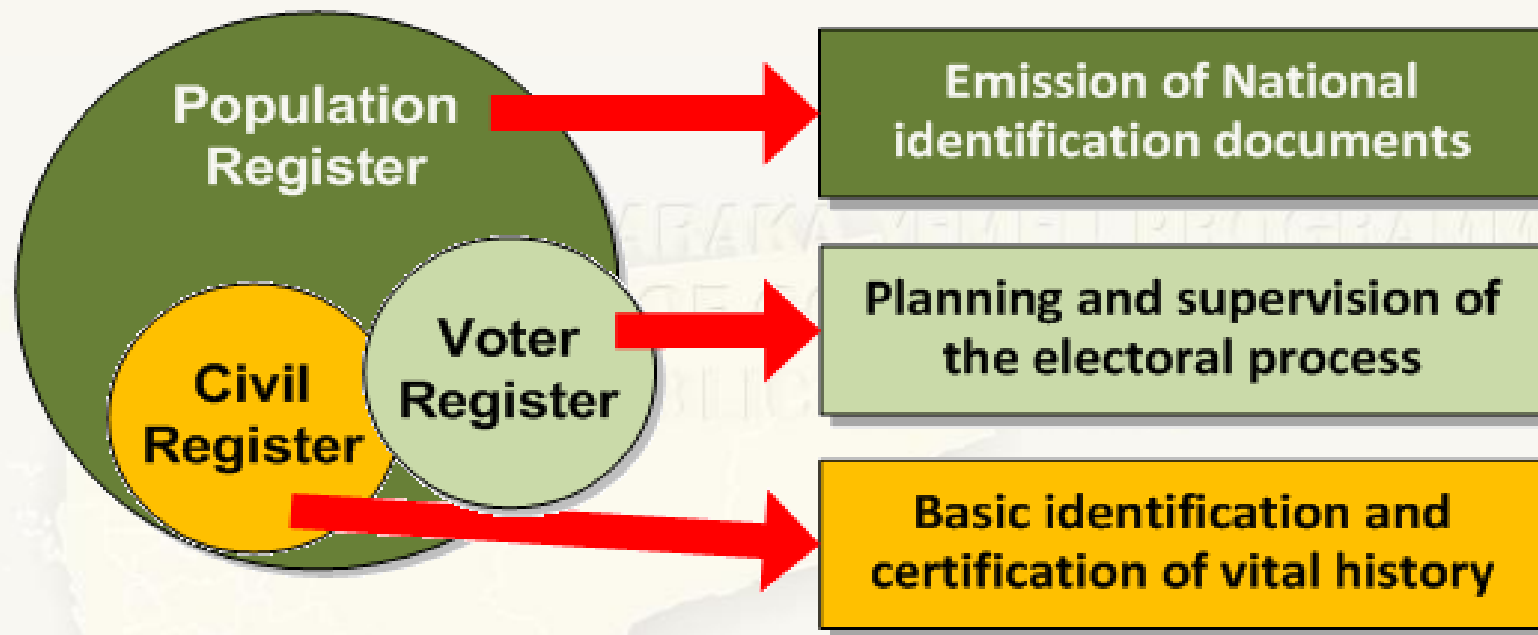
Population Register

Voter Register

Civil Register

Emission of National identification documents

Planning and supervision of the electoral process

Basic identification and certification of vital history